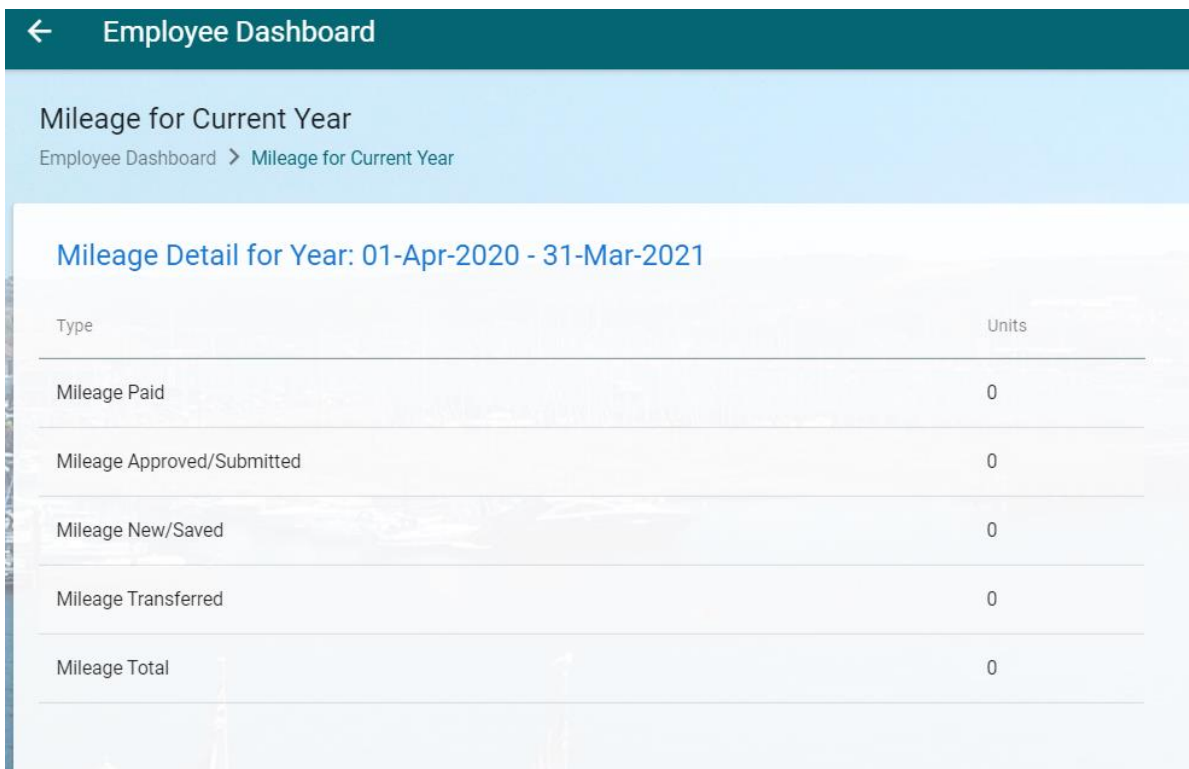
← Employee Dashboard

Mileage for Current Year

Employee Dashboard > Mileage for Current Year

Mileage Detail for Year: 01-Apr-2020 - 31-Mar-2021

| Type | Units |
|---|---|
| Mileage Paid | 0 |
| Mileage Approved/Submitted | 0 |
| Mileage New/Saved | 0 |
| Mileage Transferred | 0 |
| Mileage Total | 0 |